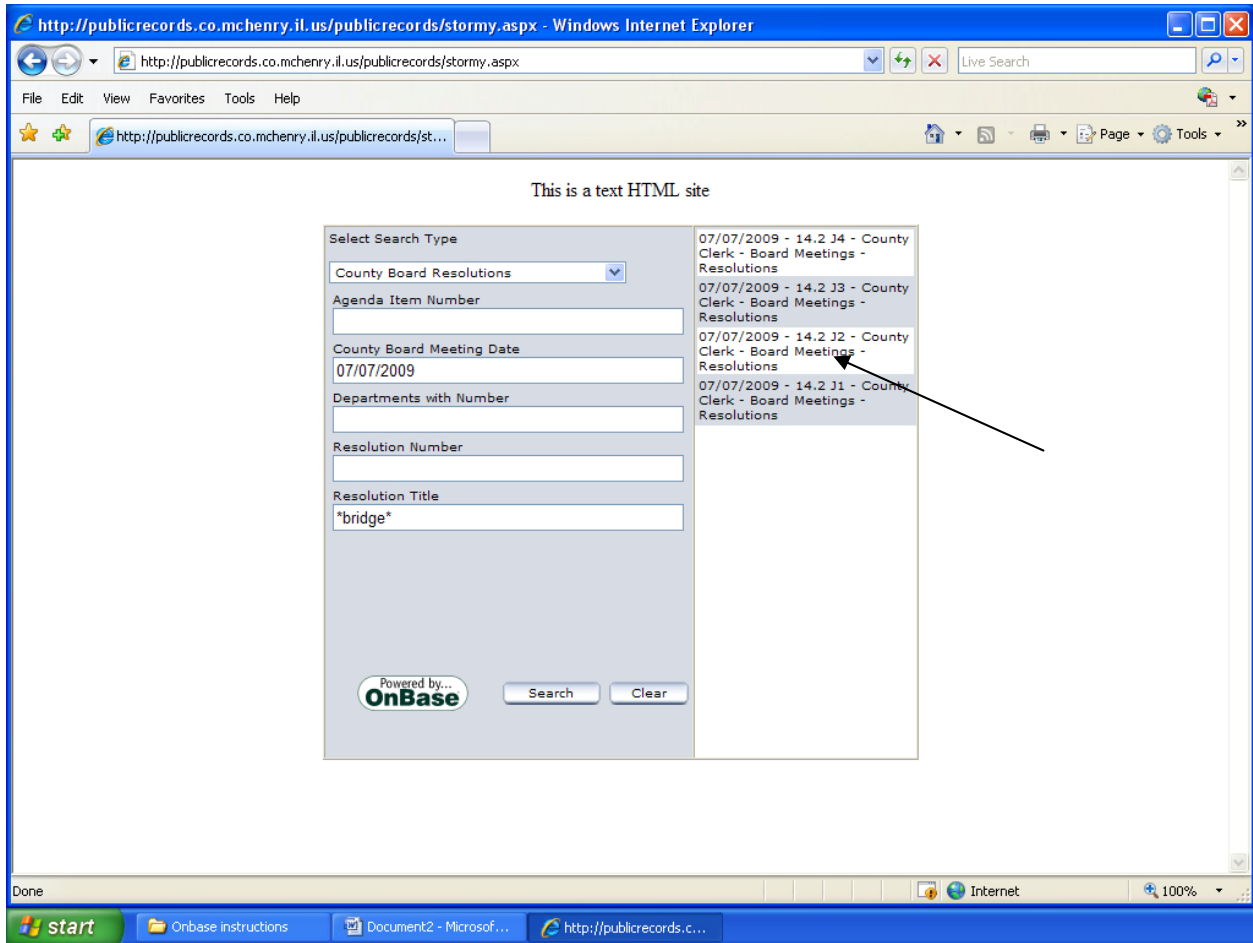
http://publicrecords.co.mchenry.il.us/publicrecords/stormy.aspx - Windows Internet Explorer

http://publicrecords.co.mchenry.il.us/publicrecords/stormy.aspx

Live Search

File Edit View Favorites Tools Help

http://publicrecords.co.mchenry.il.us/publicrecords/st...

Page Tools

This is a text HTML site

Select Search Type

County Board Resolutions

Agenda Item Number

County Board Meeting Date

07/07/2009

Departments with Number

Resolution Number

Resolution Title

*bridge*

Powered by... OnBase

Search Clear

07/07/2009 - 14.2 J4 - County Clerk - Board Meetings - Resolutions

07/07/2009 - 14.2 J3 - County Clerk - Board Meetings - Resolutions

07/07/2009 - 14.2 J2 - County Clerk - Board Meetings - Resolutions

07/07/2009 - 14.2 J1 - County Clerk - Board Meetings - Resolutions

Done

Internet

100%

start

Onbase instructions

Document2 - Microsof...

http://publicrecords.c...